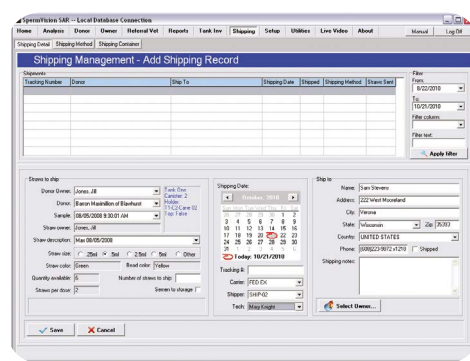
SpermVision SAR -- Local Database Connection

Home | Analysis | Donor | Owner | Referral Vet | Reports | Tank Inv | Shipping | Setup | Utilities | Live Video | About | Manual | Log Off

Shipping Detail | Shipping Method | Shipping Container

Shipping Management - Add Shipping Record

Shipments

| Tracking Number | Donor | Ship To | Shipping Date | Shipped | Shipping Method | Straws Sent |
|---|---|---|---|---|---|---|

Filter
From:
8/22/2010
To:
10/21/2010
Filter column:
Filter text:
Apply filter

Straws to ship
Donor Owner: Jones, Jill
Donor: Baron Maximillion of Blawfiund
Sample: 08/05/2008 9:30:01 AM
Straw owner: Jones, Jill
Straw description: Mar 08/05/2008
Tank One Canister 2 Holder 21-C2-Cane 92 Top False
Straw size: .25ml .5ml 2.5ml 5ml Other
Straw color: Green
Bead color: Yellow
Quantity available: 6
Number of straws to ship:
Straws per dose: 2
Semen to storage

Shipping Date:
October, 2010
Sun Mon Tue Wed Thu Fri Sat
26 27 28 29 30 1 2
3 4 5 6 7 8 9
10 11 12 13 14 15 16
17 18 19 20 21 22 23
24 25 26 27 28 29 30
31 1 2 3 4 5 6
Today: 10/21/2010
Tracking #:
Carrier: FED EX
Shipper: SHIP-02
Tech: Mary Knight

Ship to
Name: Sam Stevens
Address: 222 West Moreland
City: Verona
State: Wisconsin
Zip: 35783
Country: UNITED STATES
Phone: (608)223-9872 x1210
Shipped
Shipping notes:

Select Owner...

Save
Cancel